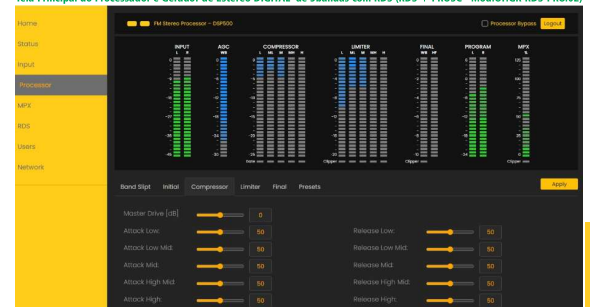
Tela Principal do Processador e Gerador de Estéreo DIGITAL de 5bandas com RDS (RDS + PRSD + MULTIPLEX RDS Phases)

Home
Status
Input
Processor
MPX
RDS
Users
Network

FM Stereo Processor – DSP500
Processor Bypass
Logout

INPUT
L R
AGC
COMPRESSOR
LIMITER
FINAL
PROGRAM
L R
MPX
%

Clipper
Clipper
Clipper

Band Split
Initial
Compressor
Limiter
Final
Presets
Apply

Master Drive [dB] 0
Attack Low: 50
Release Low: 50
Attack Low Mid: 50
Release Low Mid: 50
Attack Mid: 50
Release Mid: 50
Attack High Mid: 50
Release High Mid: 50
Attack High: 50
Release High: 50